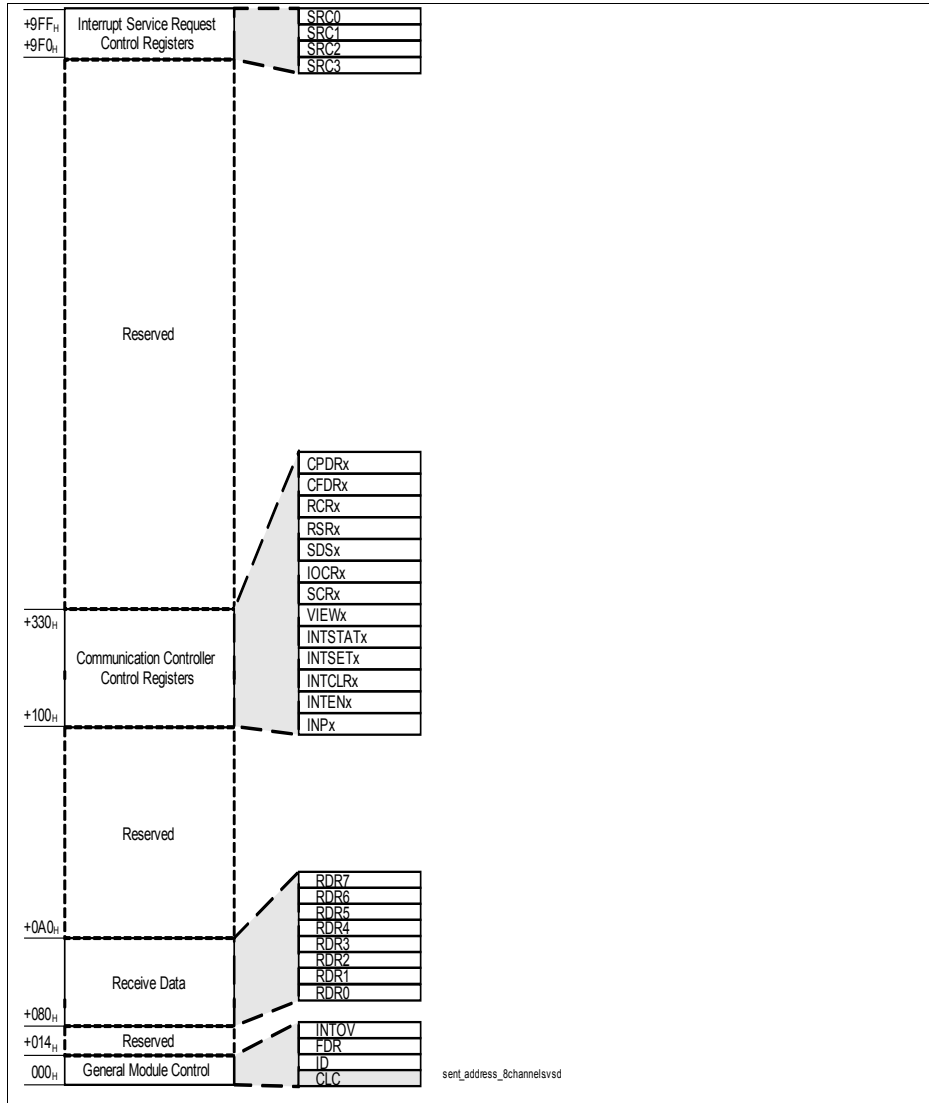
$+9FF_H$ Interrupt Service Request Control Registers
$+9F0_H$

SRC0
SRC1
SRC2
SRC3

Reserved

CPDRx
CFDRx
RCRx
RSRx
SDSx
IOCRx
SCRx
VIEWx
INTSTATx
INTSETx
INTCLRx
INTENx
INPx

$+330_H$
Communication Controller Control Registers
$+100_H$

Reserved

RDR7
RDR6
RDR5
RDR4
RDR3
RDR2
RDR1
RDR0

$+0A0_H$
Receive Data
$+080_H$

INTOV
FDR
ID
CLC

$+014_H$ Reserved
$000_H$ General Module Control

sent_address_8channelsvsd